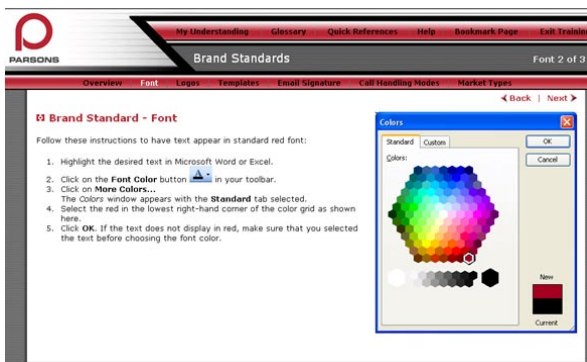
PARSONS

My Understanding | Glossary | Quick References | Help | Bookmark Page | Exit Training

Brand Standards

Font 2 of 3

Overview | Font | Logos | Templates | Email Signature | Call Handling Modes | Market Types

< Back | Next >

Brand Standard - Font

Follow these instructions to have text appear in standard red font:

1. Highlight the desired text in Microsoft Word or Excel.
2. Click on the **Font Color** button in your toolbar.
3. Click on **More Colors...** The *Colors* window appears with the **Standard** tab selected.
4. Select the red in the lowest right-hand corner of the color grid as shown here.
5. Click **OK**. If the text does not display in red, make sure that you selected the text before choosing the font color.

Colors

Standard | Custom

Colors:

OK

Cancel

New

Current